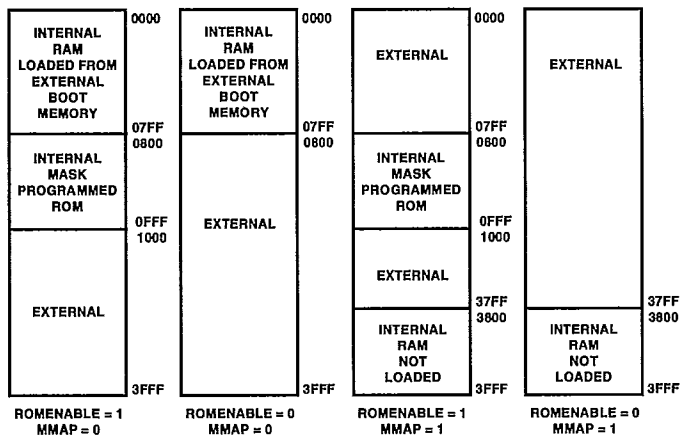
INTERNAL RAM LOADED FROM EXTERNAL BOOT MEMORY

0000

07FF
0800

INTERNAL MASK PROGRAMMED ROM

0FFF
1000

EXTERNAL

3FFF

ROMENABLE = 1
MMAP = 0

INTERNAL RAM LOADED FROM EXTERNAL BOOT MEMORY

0000

07FF
0800

EXTERNAL

3FFF

ROMENABLE = 0
MMAP = 0

EXTERNAL

0000

07FF
0800

INTERNAL MASK PROGRAMMED ROM

0FFF
1000

EXTERNAL

37FF
3800

INTERNAL RAM NOT LOADED

3FFF

ROMENABLE = 1
MMAP = 1

EXTERNAL

37FF
3800

INTERNAL RAM NOT LOADED

3FFF

ROMENABLE = 0
MMAP = 1